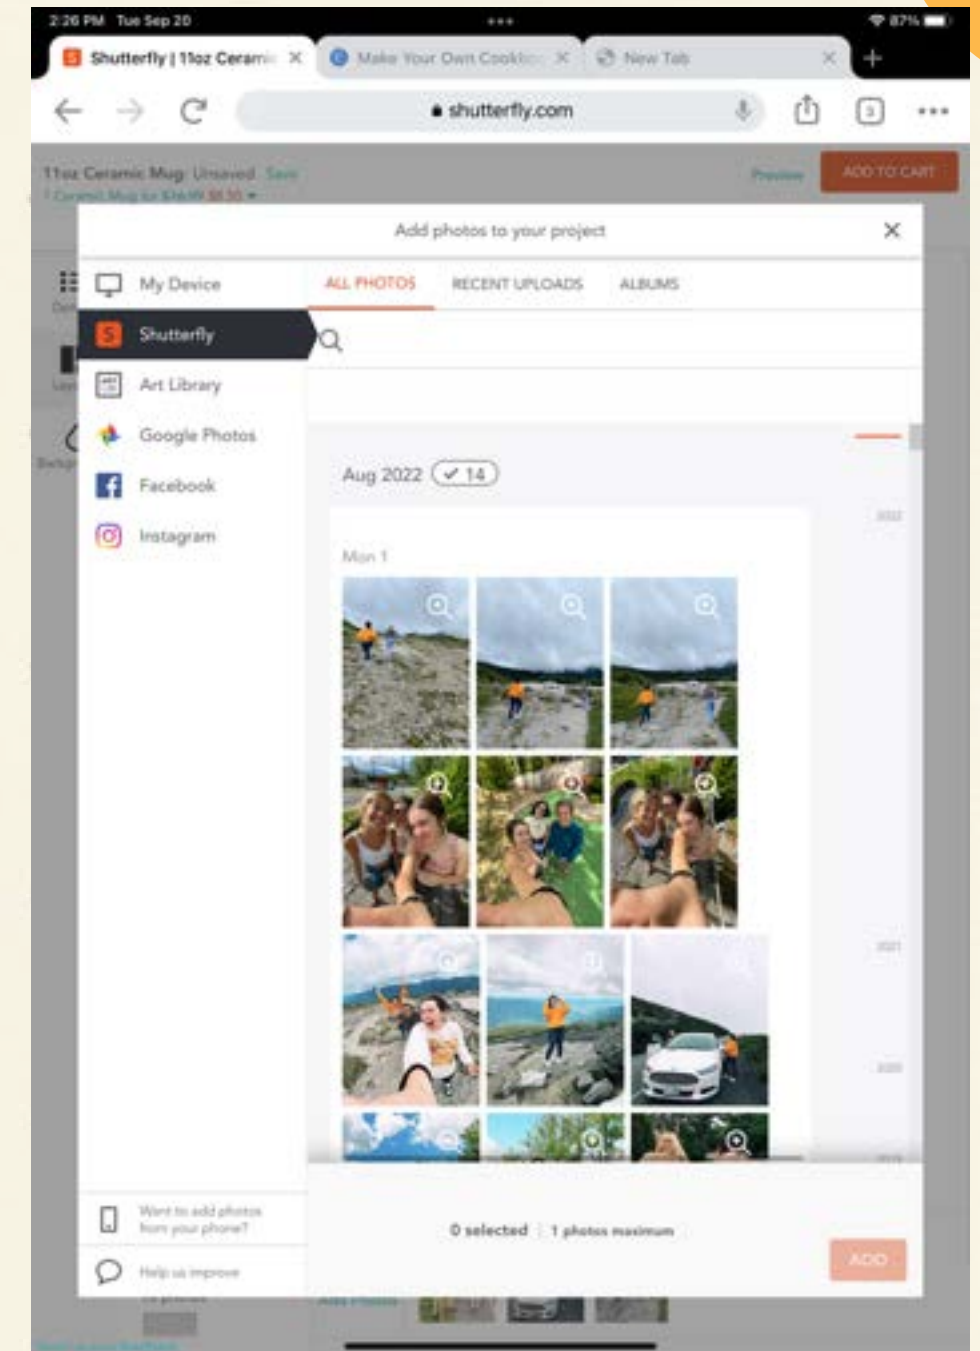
2:26 PM Tue Sep 20
87%

Shutterfly | 11oz Ceramic
Make Your Own Cookbo
New Tab

shutterfly.com

3

11oz Ceramic Mug Unsaved Save
1 Ceramic Mug for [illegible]
Preview
ADD TO CART

Add photos to your project

My Device
Shutterfly
Art Library
Google Photos
Facebook
Instagram

ALL PHOTOS
RECENT UPLOADS
ALBUMS

Aug 2022 ✓ 14

Mon 1

2022
2021
2020
2019

Want to add photos from your phone?

Help us improve

0 selected | 1 photos maximum

ADD

Add Photos